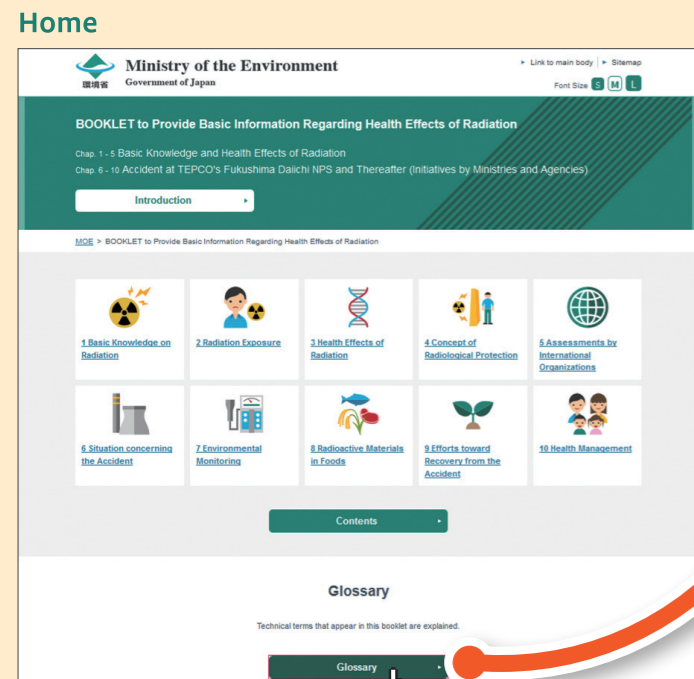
Home

環境省 Ministry of the Environment
Government of Japan

▸ Link to main body | ▸ Sitemap

Font Size S M L

BOOKLET to Provide Basic Information Regarding Health Effects of Radiation

Chap. 1 - 5 Basic Knowledge and Health Effects of Radiation
Chap. 6 - 10 Accident at TEPCO's Fukushima Daiichi NPS and Thereafter (Initiatives by Ministries and Agencies)

Introduction ▸

MOE > BOOKLET to Provide Basic Information Regarding Health Effects of Radiation

1 Basic Knowledge on Radiation

2 Radiation Exposure

3 Health Effects of Radiation

4 Concept of Radiological Protection

5 Assessments by International Organizations

6 Situation concerning the Accident

7 Environmental Monitoring

8 Radioactive Materials in Foods

9 Efforts toward Recovery from the Accident

10 Health Management

Contents ▸

Glossary

Technical terms that appear in this booklet are explained.

Glossary ▸